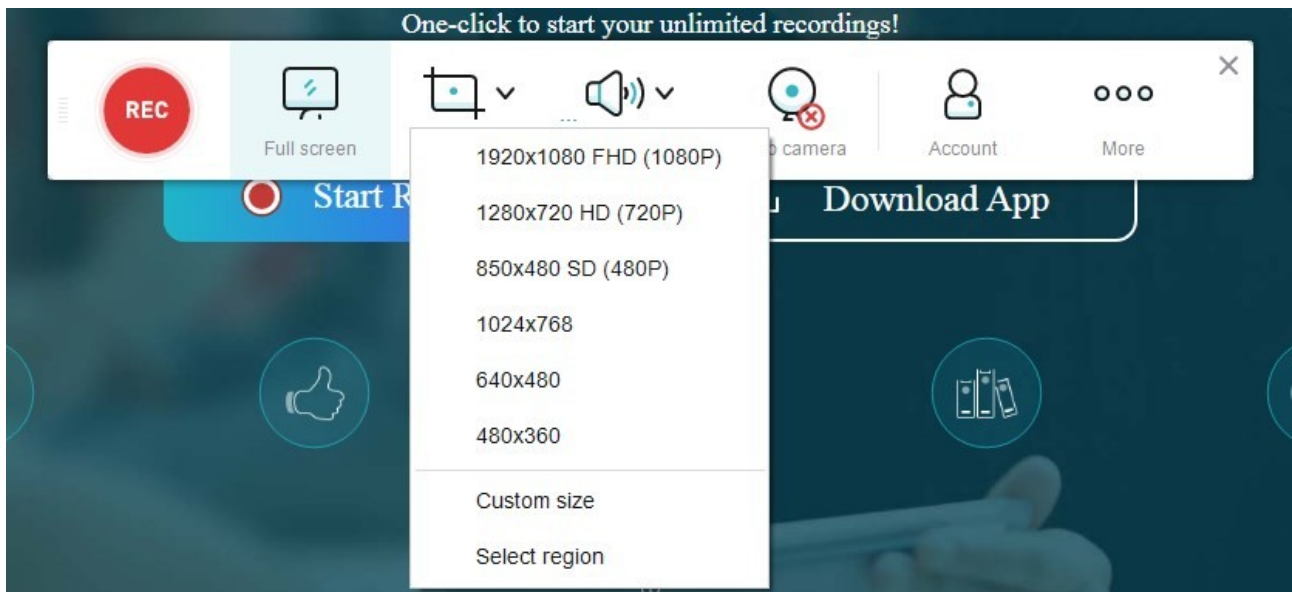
One-click to start your unlimited recordings!

REC

Full screen

camera

Account

More

Start R

Download App

1920x1080 FHD (1080P)

1280x720 HD (720P)

850x480 SD (480P)

1024x768

640x480

480x360

Custom size

Select region